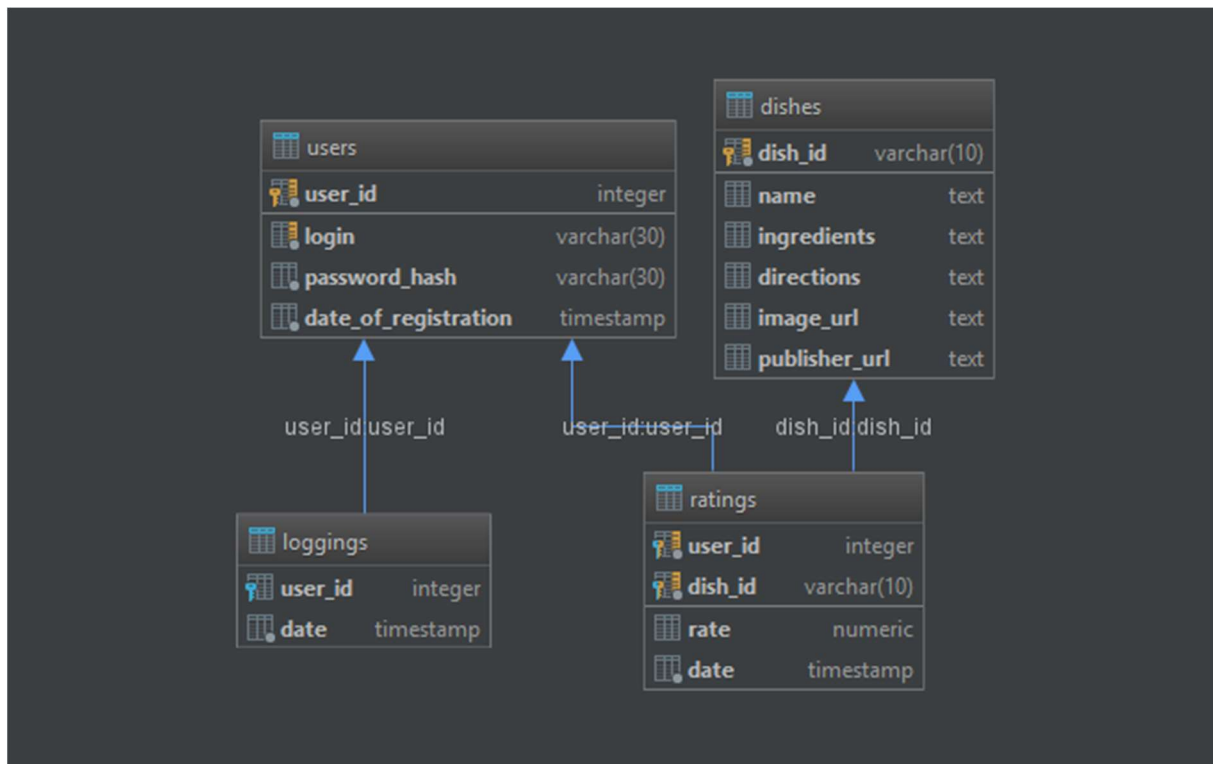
dishes

| dish_id | varchar(10) |
|---|---|
| name | text |
| ingredients | text |
| directions | text |
| image_url | text |
| publisher_url | text |

users

| user_id | integer |
|---|---|
| login | varchar(30) |
| password_hash | varchar(30) |
| date_of_registration | timestamp |

user_id:user_id

user_id:user_id

dish_id:dish_id

ratings

| user_id | integer |
|---|---|
| dish_id | varchar(10) |
| rate | numeric |
| date | timestamp |

loggings

| user_id | integer |
|---|---|
| date | timestamp |